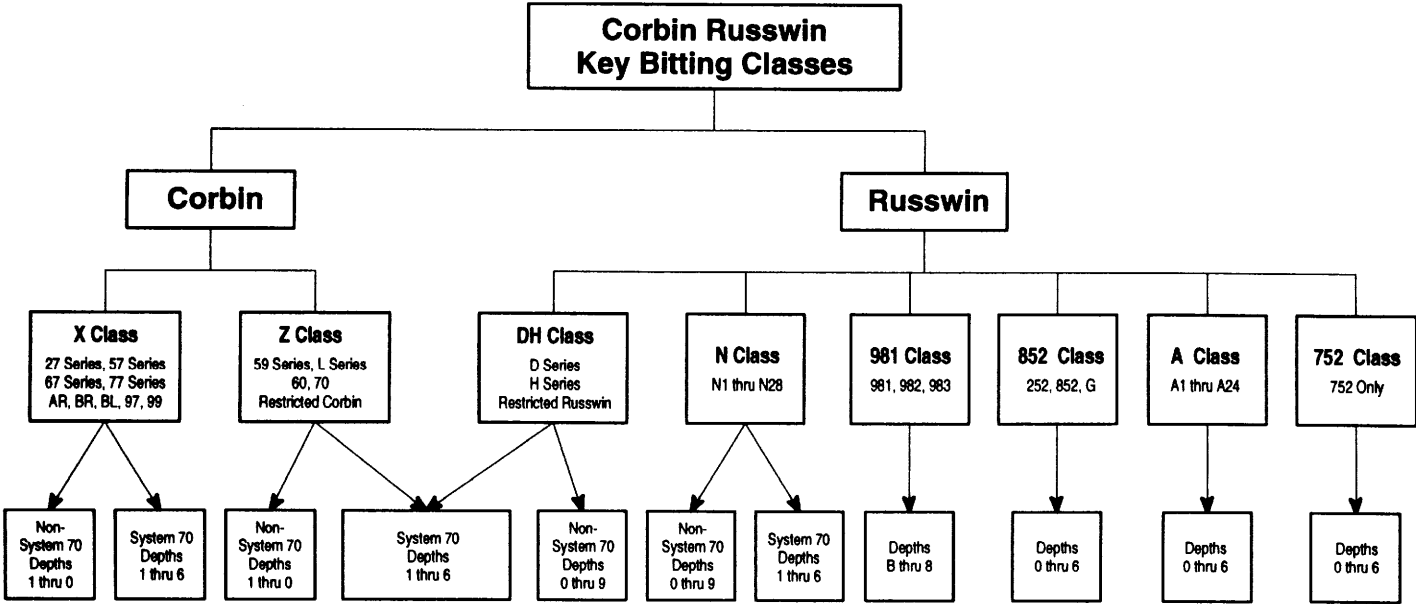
Corbin Russwin
Key Bitting Classes

Corbin

Russwin

X Class
27 Series, 57 Series
67 Series, 77 Series
AR, BR, BL, 97, 99

Z Class
59 Series, L Series
60, 70
Restricted Corbin

DH Class
D Series
H Series
Restricted Russwin

N Class
N1 thru N28

981 Class
981, 982, 983

852 Class
252, 852, G

A Class
A1 thru A24

752 Class
752 Only

Non-System 70 Depths 1 thru 0

System 70 Depths 1 thru 6

Non-System 70 Depths 1 thru 0

System 70 Depths 1 thru 6

Non-System 70 Depths 0 thru 9

Non-System 70 Depths 0 thru 9

System 70 Depths 1 thru 6

Depths B thru 8

Depths 0 thru 6

Depths 0 thru 6

Depths 0 thru 6